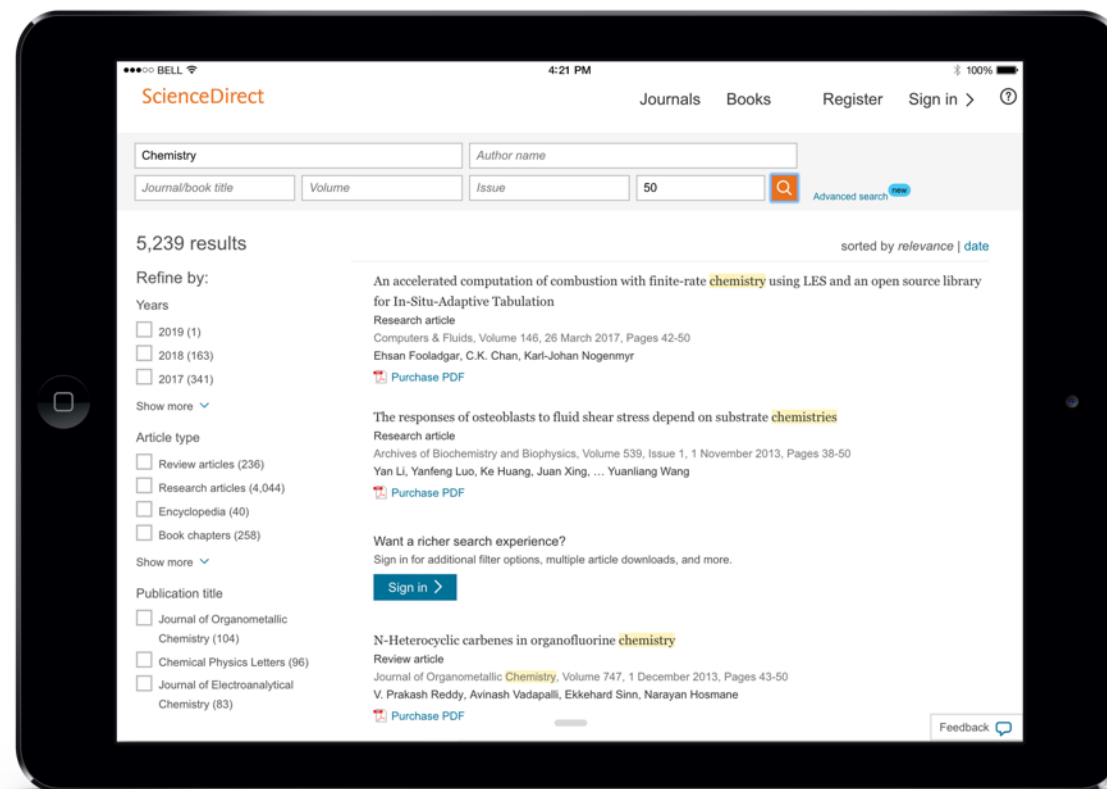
●●●○○ BELL 4:21 PM 100%

ScienceDirect

Journals Books Register Sign in ?

Chemistry
Author name
Journal/book title
Volume
Issue
50
Advanced search new

5,239 results

sorted by relevance | date

Refine by:

Years
2019 (1)
2018 (163)
2017 (341)
Show more

Article type
Review articles (236)
Research articles (4,044)
Encyclopedia (40)
Book chapters (258)
Show more

Publication title
Journal of Organometallic Chemistry (104)
Chemical Physics Letters (96)
Journal of Electroanalytical Chemistry (83)

An accelerated computation of combustion with finite-rate chemistry using LES and an open source library for In-Situ-Adaptive Tabulation
Research article
Computers & Fluids, Volume 146, 26 March 2017, Pages 42-50
Ehsan Fooladgar, C.K. Chan, Karl-Johan Nogenmyr
Purchase PDF

The responses of osteoblasts to fluid shear stress depend on substrate chemistries
Research article
Archives of Biochemistry and Biophysics, Volume 539, Issue 1, 1 November 2013, Pages 38-50
Yan Li, Yanfeng Luo, Ke Huang, Juan Xing, … Yuanliang Wang
Purchase PDF

Want a richer search experience?
Sign in for additional filter options, multiple article downloads, and more.
Sign in

N-Heterocyclic carbenes in organofluorine chemistry
Review article
Journal of Organometallic Chemistry, Volume 747, 1 December 2013, Pages 43-50
V. Prakash Reddy, Avinash Vadapalli, Ekkehard Sinn, Narayan Hosmane
Purchase PDF

Feedback